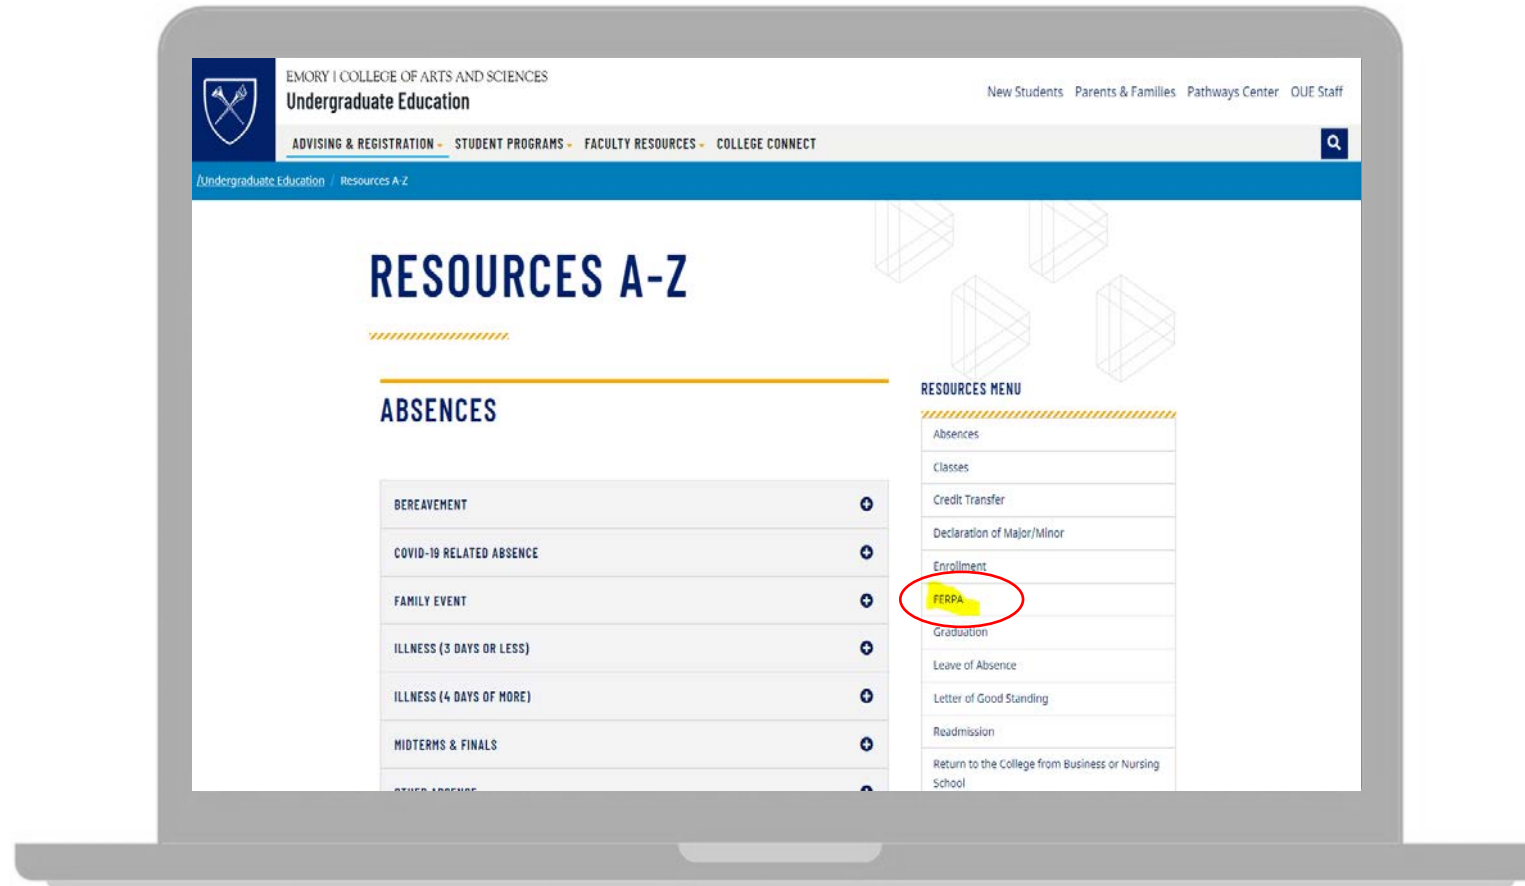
EMORY | COLLEGE OF ARTS AND SCIENCES
Undergraduate Education

New Students Parents & Families Pathways Center OUE Staff

ADVISING & REGISTRATION STUDENT PROGRAMS FACULTY RESOURCES COLLEGE CONNECT

/Undergraduate Education / Resources A-Z

RESOURCES A-Z

ABSENCES

BEREAVEMENT

COVID-19 RELATED ABSENCE

FAMILY EVENT

ILLNESS (3 DAYS OR LESS)

ILLNESS (4 DAYS OF MORE)

MIDTERMS & FINALS

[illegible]

RESOURCES MENU

Absences
Classes
Credit Transfer
Declaration of Major/Minor
Enrollment
FERPA
Graduation
Leave of Absence
Letter of Good Standing
Readmission
Return to the College from Business or Nursing School